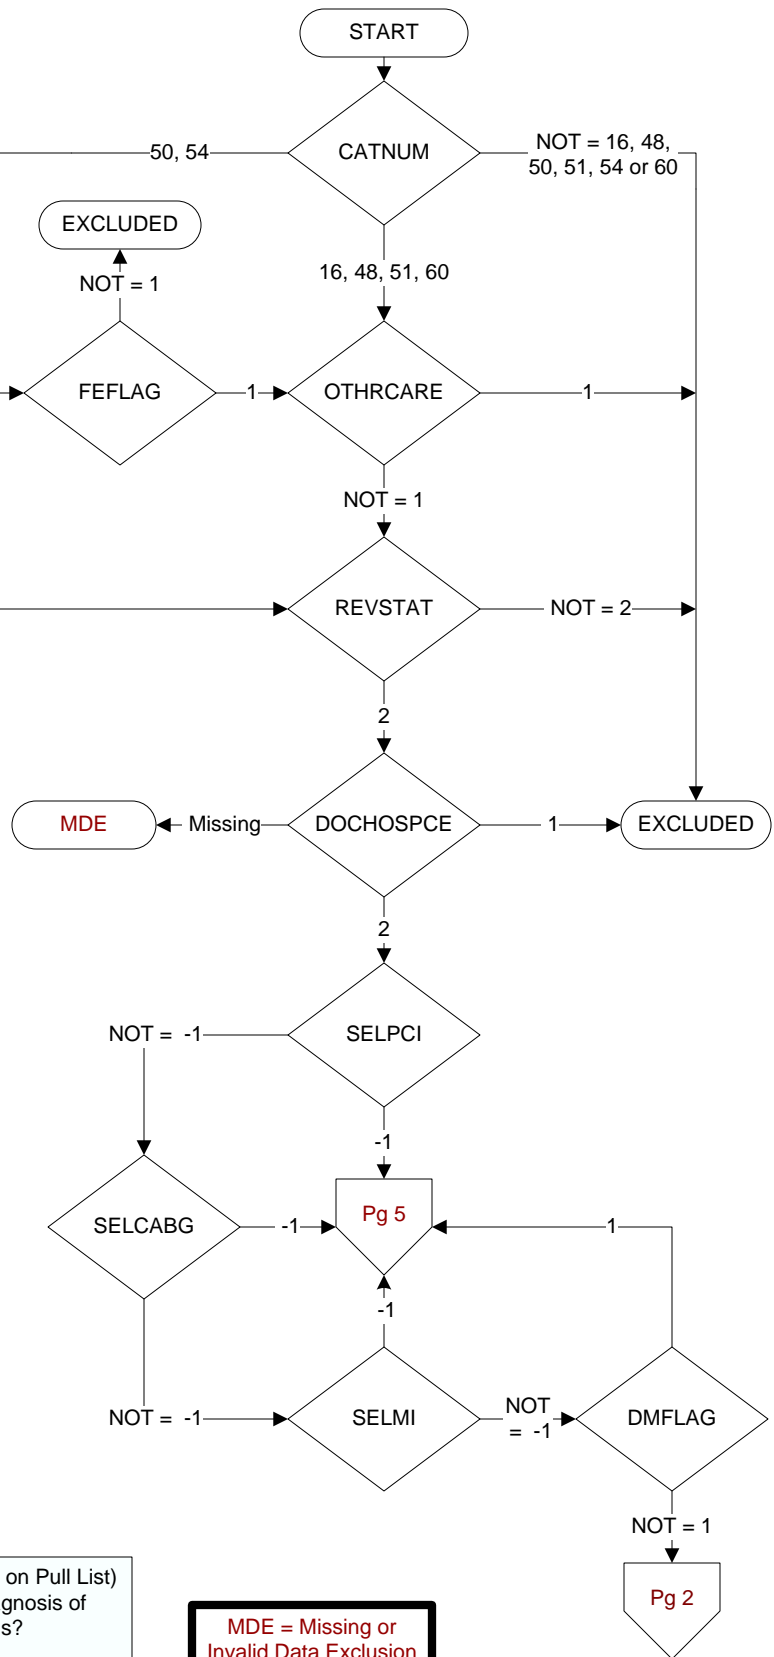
START

CATNUM

50, 54

NOT = 16, 48, 50, 51, 54 or 60

EXCLUDED

NOT = 1

16, 48, 51, 60

FEFLAG

1

OTHRCARE

1

NOT = 1

REVSTAT

NOT = 2

2

MDE

Missing

DOCHOSPCE

1

EXCLUDED

2

NOT = -1

SELPCI

-1

SELCABG

-1

Pg 5

1

-1

NOT = -1

SELMI

NOT = -1

DMFLAG

NOT = 1

on Pull List)
gnosis of
s?

MDE = Missing or
Invalid Data Exclusion

Pg 2